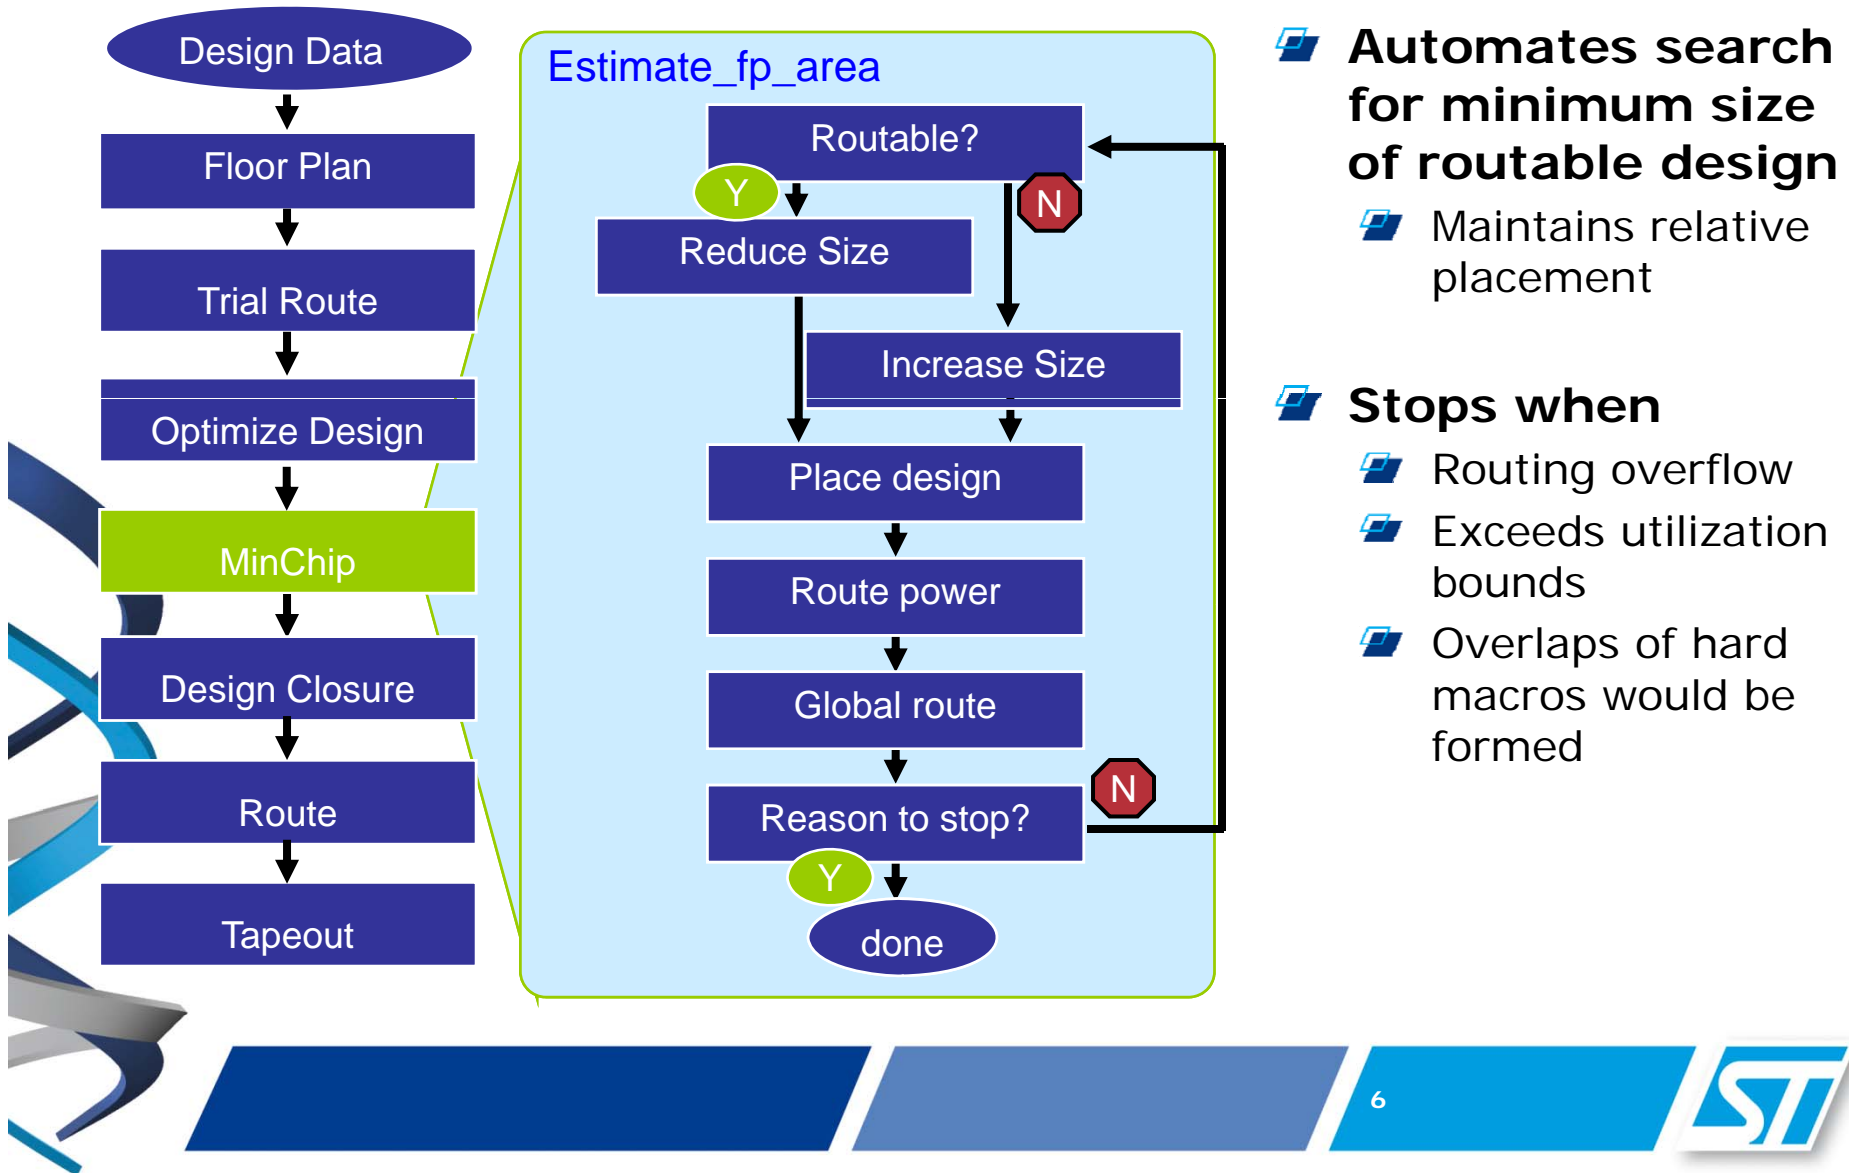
Design Data

Floor Plan

Trial Route

Optimize Design

MinChip

Design Closure

Route

Tapeout

Estimate_fp_area

Routable?

Y

N

Reduce Size

Increase Size

Place design

Route power

Global route

Reason to stop?

N

Y

done

Automates search for minimum size of routable design

Maintains relative placement

Stops when

Routing overflow

Exceeds utilization bounds

Overlaps of hard macros would be formed

6

ST